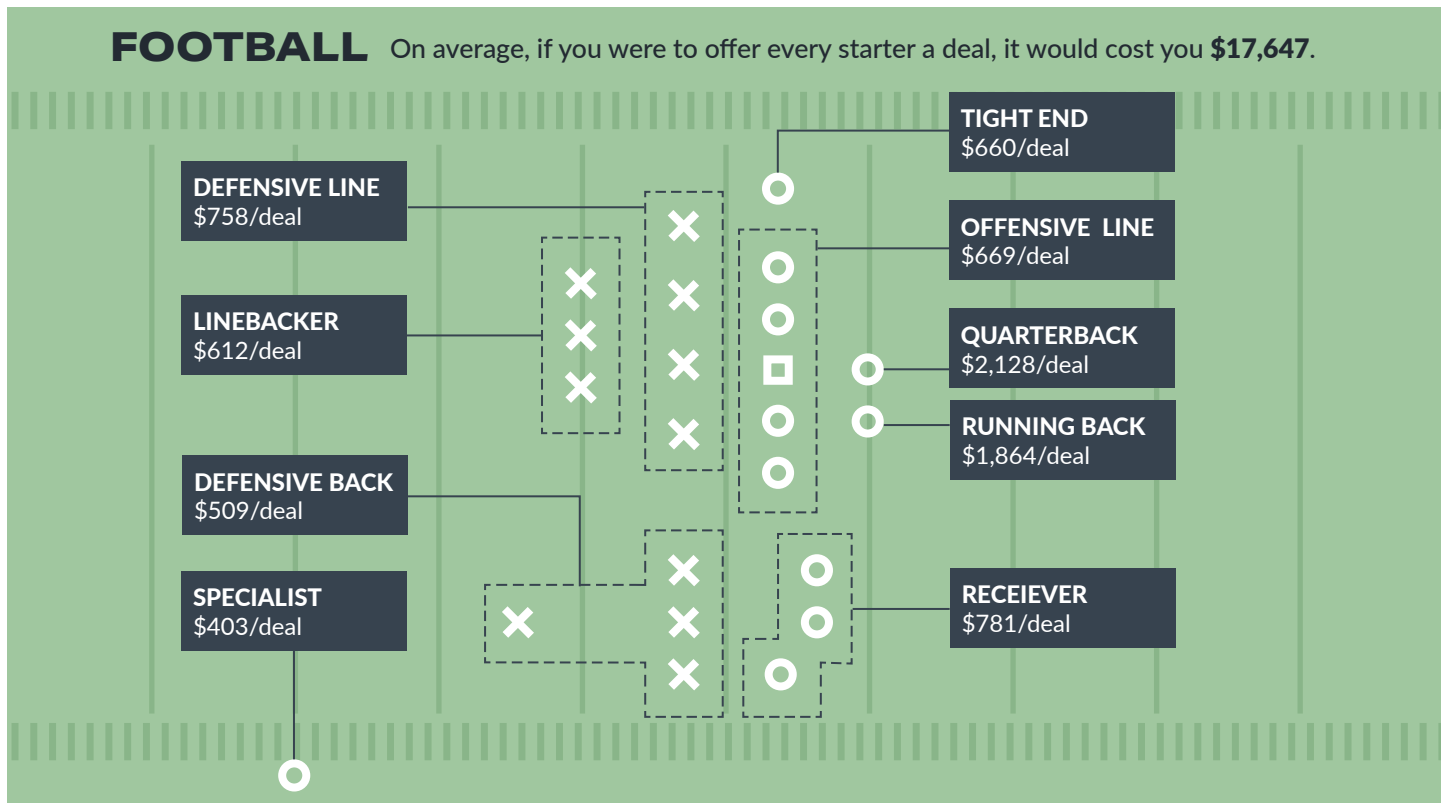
FOOTBALL On average, if you were to offer every starter a deal, it would cost you **$17,647**.

DEFENSIVE LINE
$758/deal

LINEBACKER
$612/deal

DEFENSIVE BACK
$509/deal

SPECIALIST
$403/deal

TIGHT END
$660/deal

OFFENSIVE LINE
$669/deal

QUARTERBACK
$2,128/deal

RUNNING BACK
$1,864/deal

RECEIEVER
$781/deal